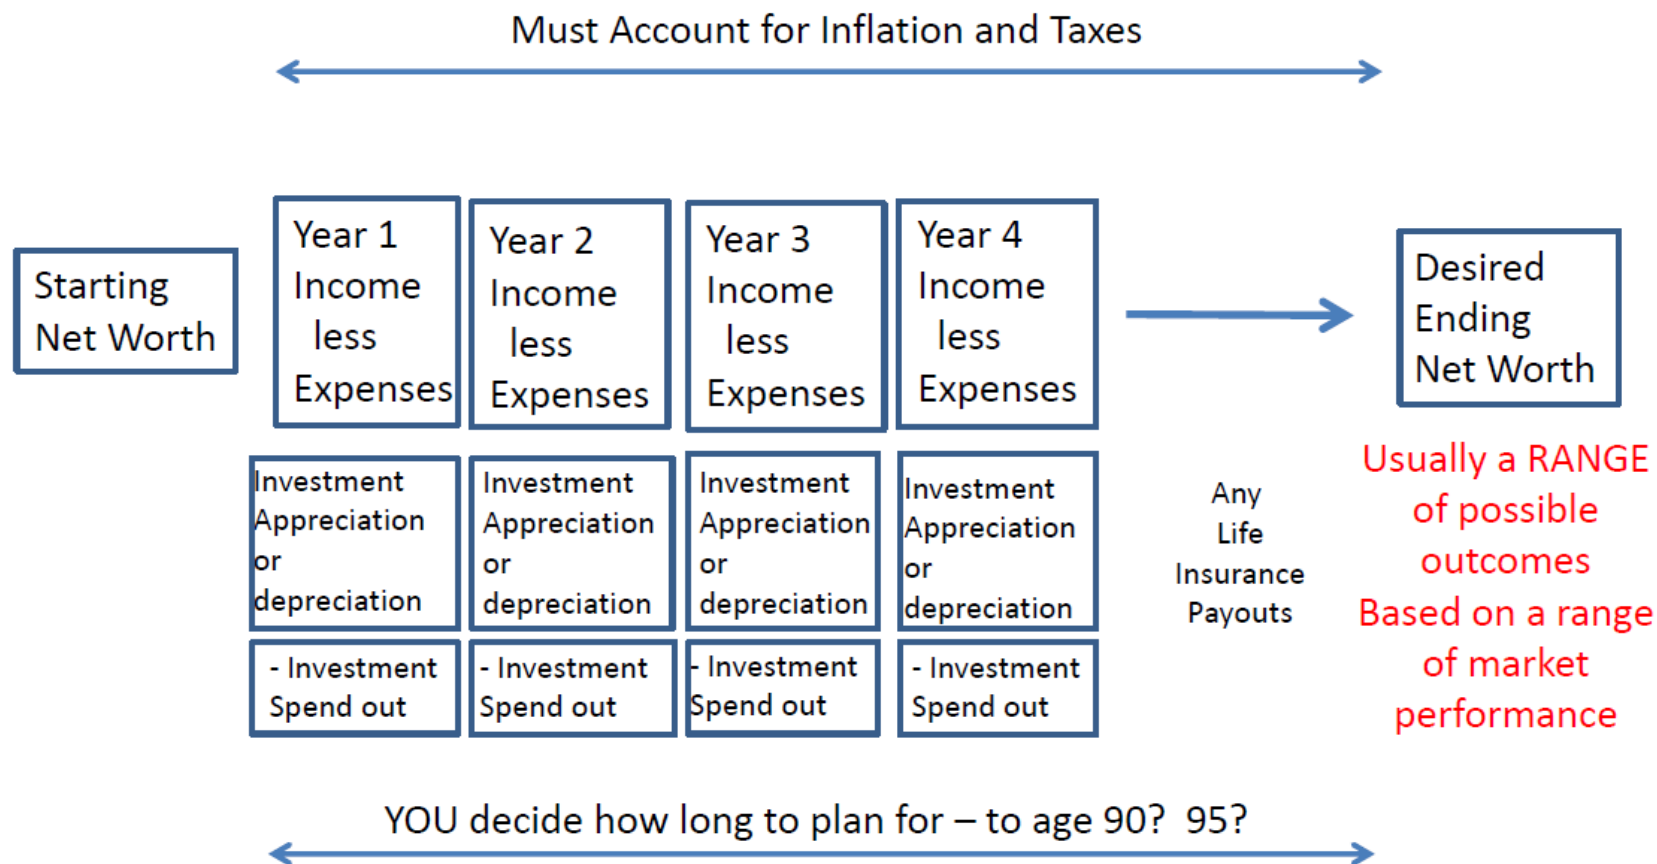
Must Account for Inflation and Taxes

Starting Net Worth

Year 1 Income less Expenses

Year 2 Income less Expenses

Year 3 Income less Expenses

Year 4 Income less Expenses

Desired Ending Net Worth

Investment Appreciation or depreciation

Investment Appreciation or depreciation

Investment Appreciation or depreciation

Investment Appreciation or depreciation

Any Life Insurance Payouts

Usually a RANGE of possible outcomes Based on a range of market performance

- Investment Spend out

- Investment Spend out

- Investment Spend out

- Investment Spend out

YOU decide how long to plan for – to age 90? 95?